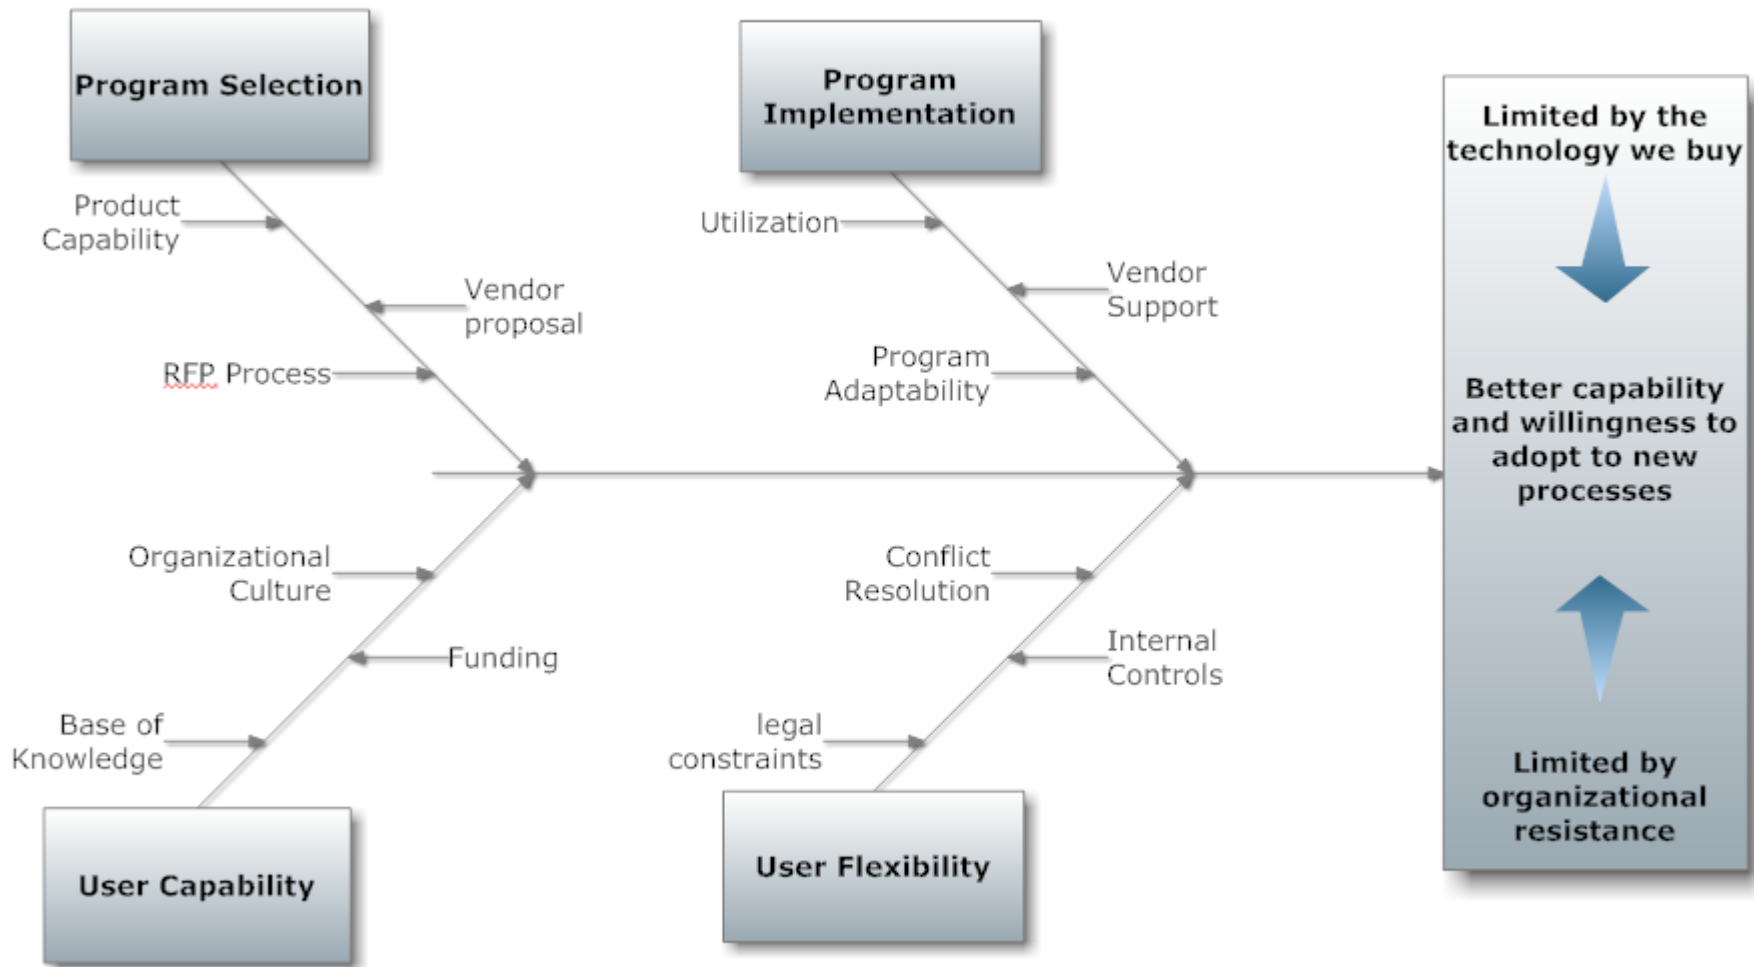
Program Selection

Product Capability

Vendor proposal

RFP Process

Program Implementation

Utilization

Vendor Support

Program Adaptability

Limited by the technology we buy

Better capability and willingness to adopt to new processes

Limited by organizational resistance

Organizational Culture

Funding

Base of Knowledge

User Capability

Conflict Resolution

Internal Controls

legal constraints

User Flexibility